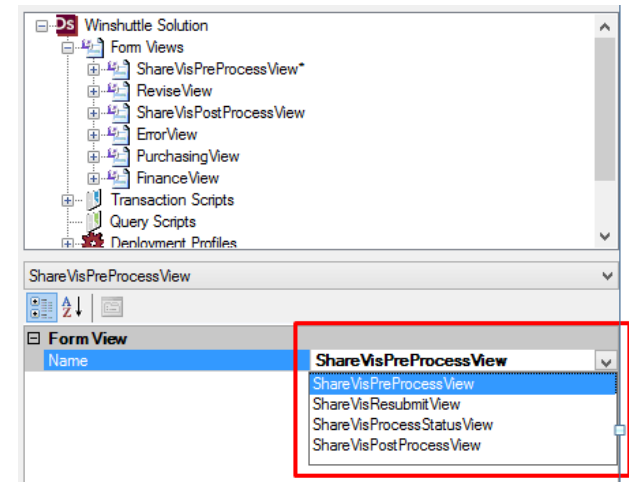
Ds Winshuttle Solution
Form Views
ShareVisPreProcessView*
ReviseView
ShareVisPostProcessView
ErrorView
PurchasingView
FinanceView
Transaction Scripts
Query Scripts
Deployment Profiles

ShareVisPreProcessView

AZ

Form View
Name
ShareVisPreProcessView
ShareVisPreProcessView
ShareVisResubmitView
ShareVisProcessStatusView
ShareVisPostProcessView